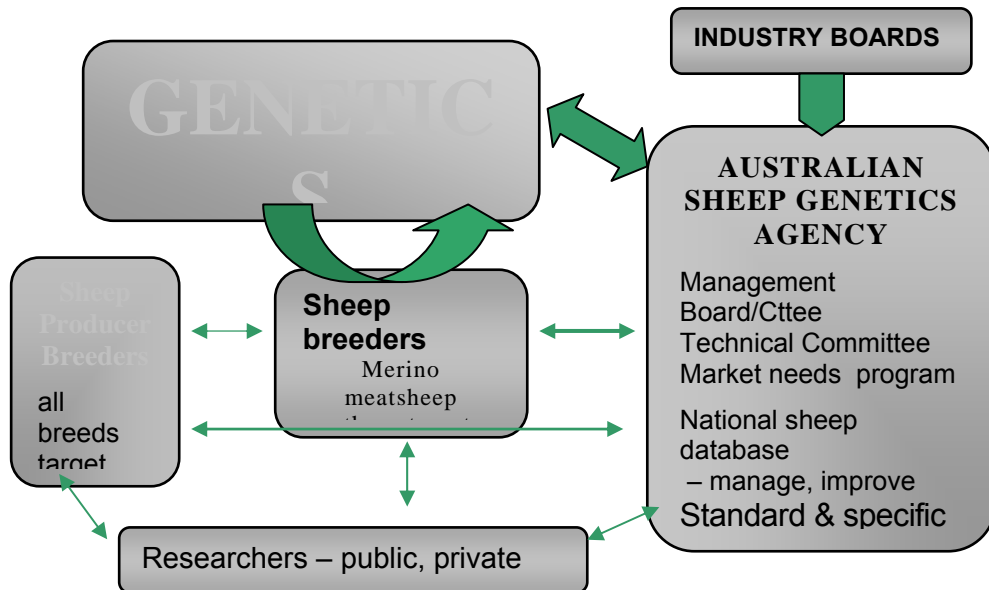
INDUSTRY BOARDS

GENETIC S

AUSTRALIAN SHEEP GENETICS AGENCY

Management Board/Cttee
Technical Committee
Market needs program

National sheep database
– manage, improve
Standard & specific

Sheep Producer Breeders

all breeds target

Sheep breeders

Merino meatsheep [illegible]

Researchers – public, private